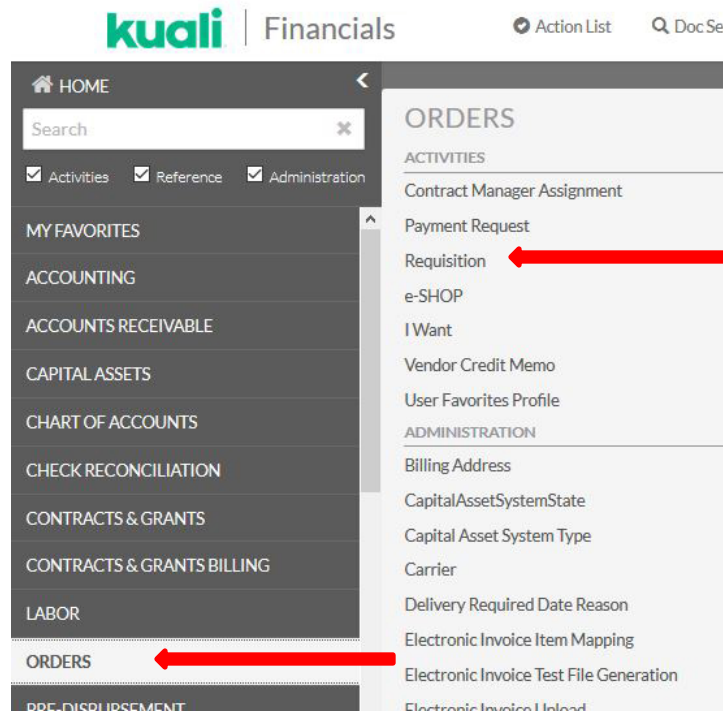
kuali | Financials

Action List

Doc Se

HOME

Search

Activities Reference Administration

MY FAVORITES

ACCOUNTING

ACCOUNTS RECEIVABLE

CAPITAL ASSETS

CHART OF ACCOUNTS

CHECK RECONCILIATION

CONTRACTS & GRANTS

CONTRACTS & GRANTS BILLING

LABOR

ORDERS

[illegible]

ORDERS

ACTIVITIES

Contract Manager Assignment

Payment Request

Requisition

e-SHOP

I Want

Vendor Credit Memo

User Favorites Profile

ADMINISTRATION

Billing Address

CapitalAssetSystemState

Capital Asset System Type

Carrier

Delivery Required Date Reason

Electronic Invoice Item Mapping

Electronic Invoice Test File Generation

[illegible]